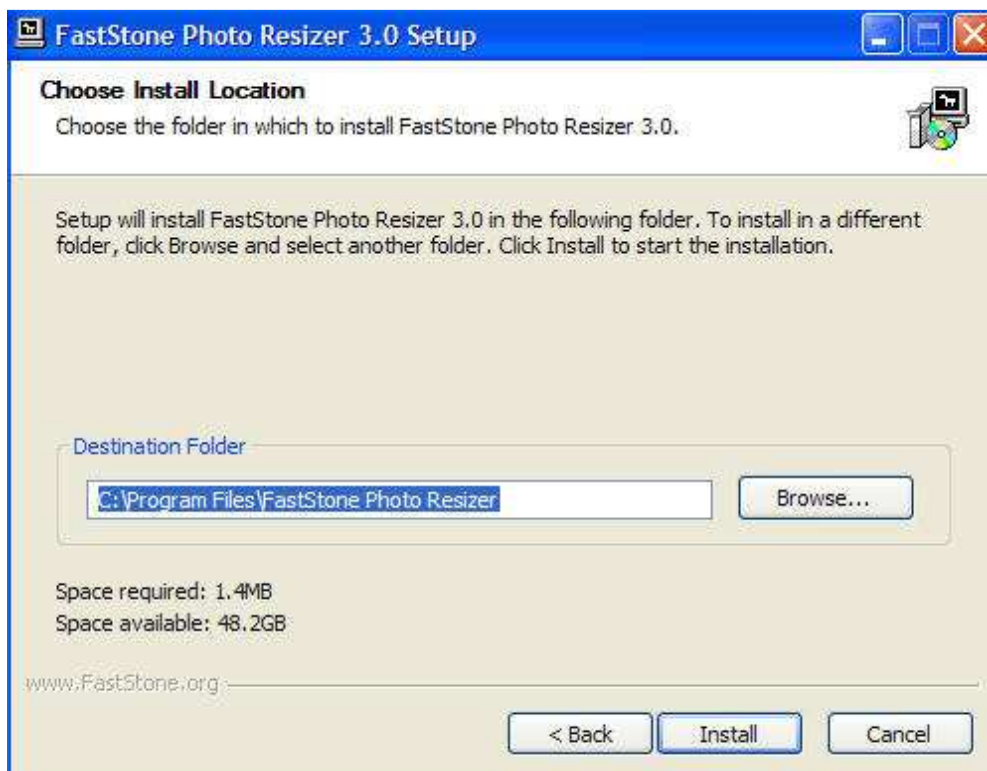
FastStone Photo Resizer 3.0 Setup

Choose Install Location
Choose the folder in which to install FastStone Photo Resizer 3.0.

Setup will install FastStone Photo Resizer 3.0 in the following folder. To install in a different folder, click Browse and select another folder. Click Install to start the installation.

Destination Folder

C:\Program Files\FastStone Photo Resizer

Browse...

Space required: 1.4MB
Space available: 48.2GB

www.FastStone.org

< Back
Install
Cancel